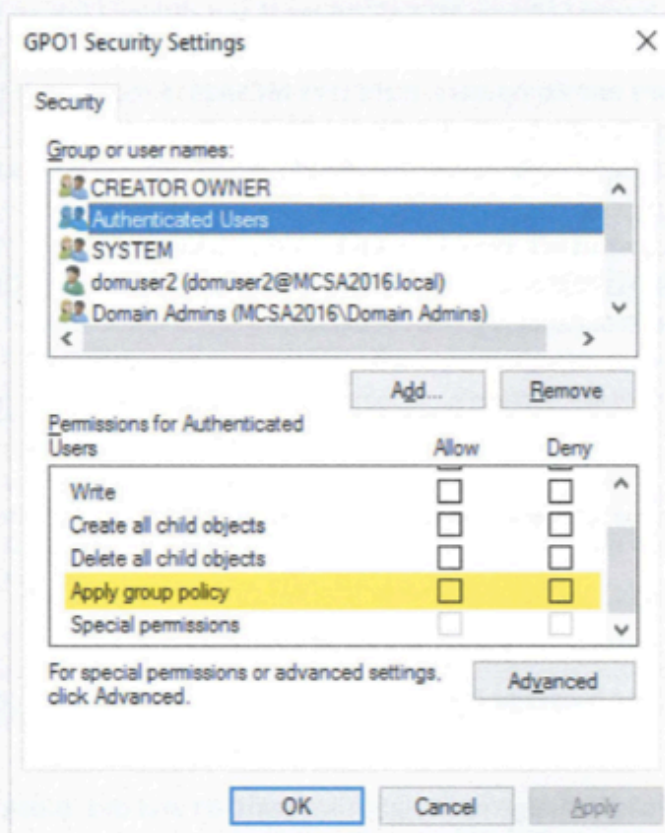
GPO1 Security Settings

×

Security

Group or user names:

CREATOR OWNER
Authenticated Users
SYSTEM
domuser2 (domuser2@MCSA2016.local)
Domain Admins (MCSA2016\Domain Admins)

Add...

Remove

Permissions for Authenticated Users

Allow

Deny

| | Allow | Deny |
|---|---|---|
| Write | ☐ | ☐ |
| Create all child objects | ☐ | ☐ |
| Delete all child objects | ☐ | ☐ |
| Apply group policy | ☐ | ☐ |
| Special permissions | ☐ | ☐ |

For special permissions or advanced settings, click Advanced.

Advanced

OK

Cancel

Apply